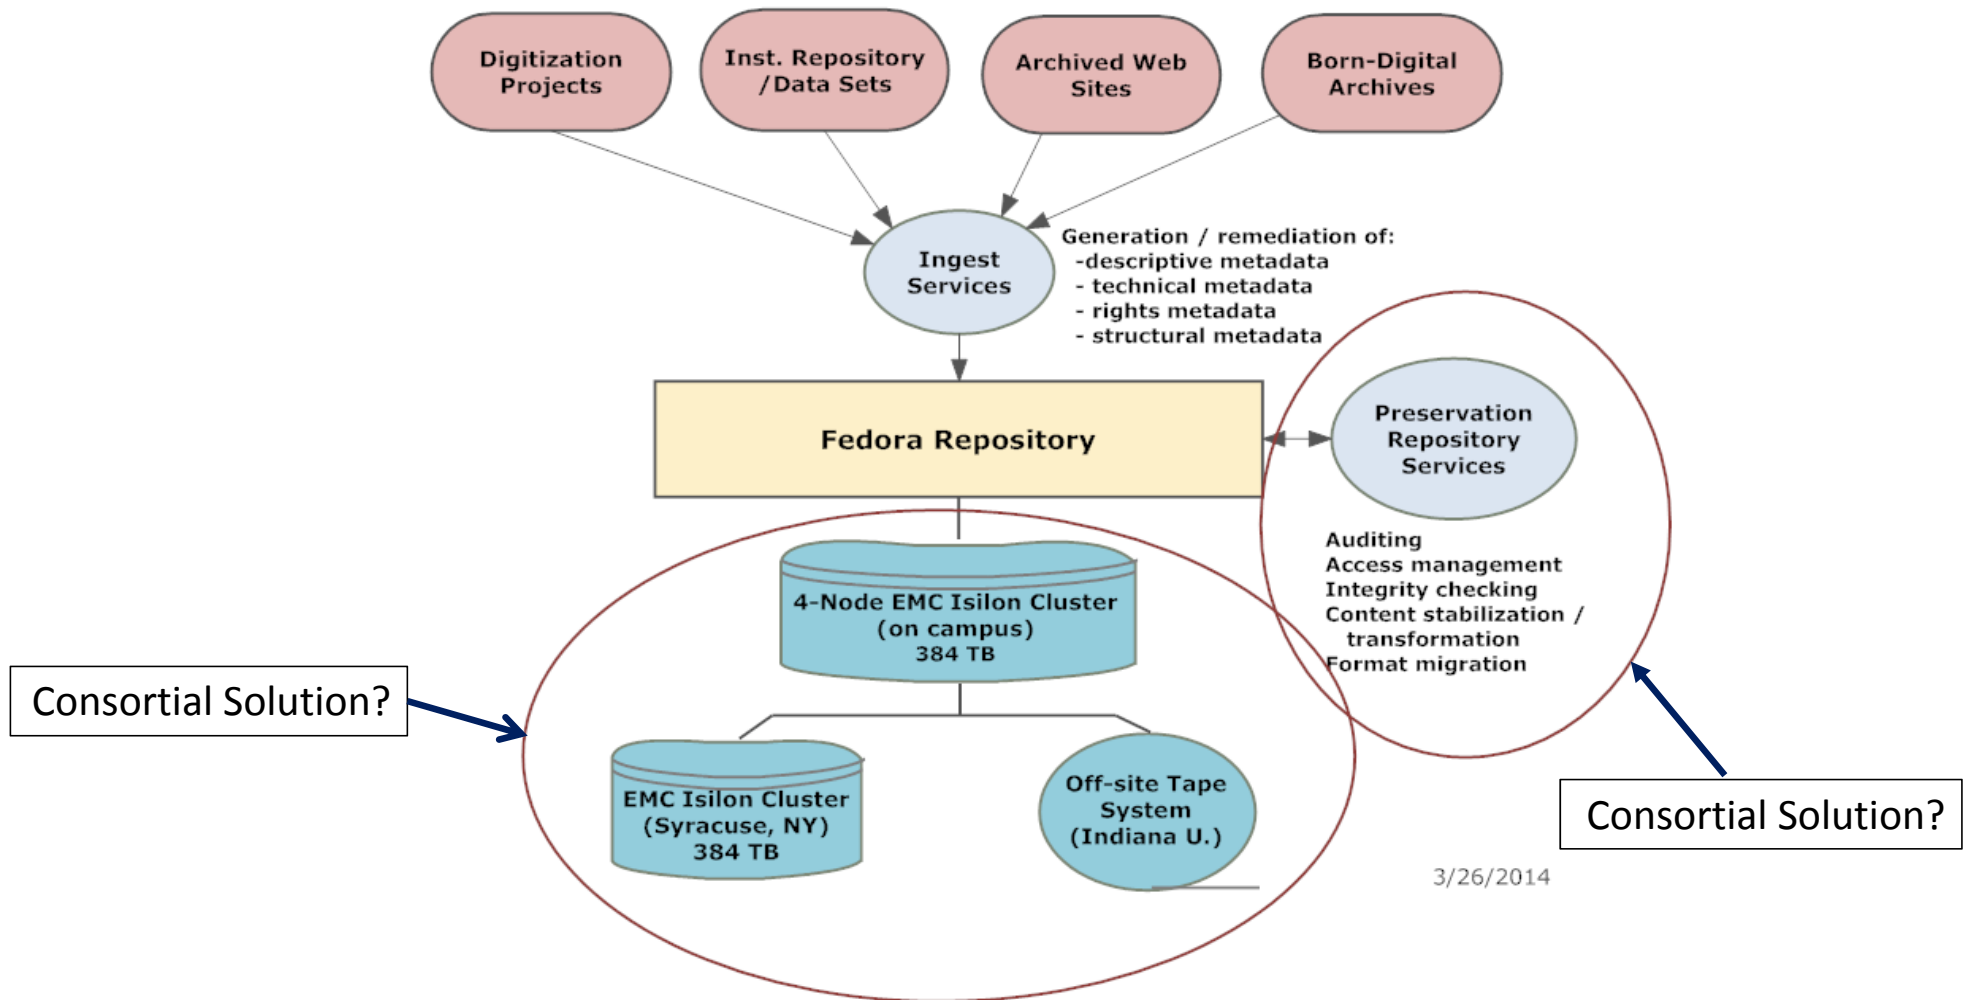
Digitization Projects

Inst. Repository / Data Sets

Archived Web Sites

Born-Digital Archives

Ingest Services

Generation / remediation of:
-descriptive metadata
- technical metadata
- rights metadata
- structural metadata

Fedora Repository

Preservation Repository Services

Auditing
Access management
Integrity checking
Content stabilization / transformation
Format migration

4-Node EMC Isilon Cluster (on campus) 384 TB

EMC Isilon Cluster (Syracuse, NY) 384 TB

Off-site Tape System (Indiana U.)

Consortial Solution?

Consortial Solution?

3/26/2014